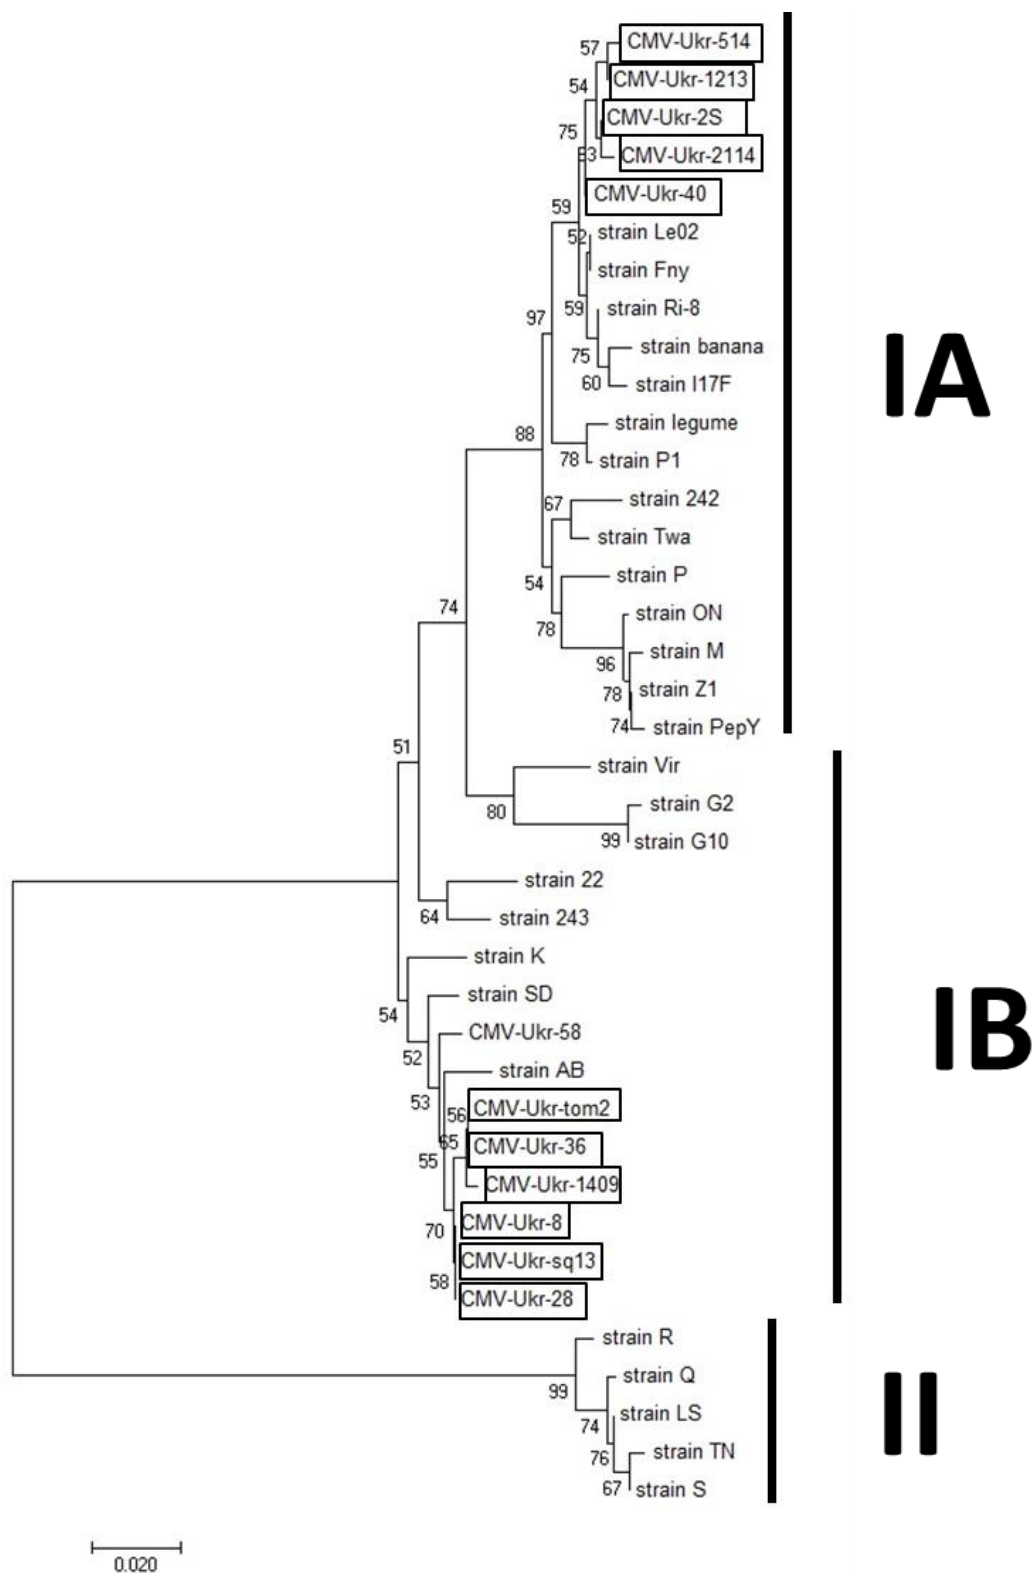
57 CMV-Ukr-514
54 CMV-Ukr-1213
75 CMV-Ukr-2S
53 CMV-Ukr-2114
CMV-Ukr-40
59
52 strain Le02
strain Fny
59 strain Ri-8
97
75 strain banana
60 strain I17F
strain legume
88
78 strain P1
67 strain 242
strain Twa
54 strain P
74
78 strain ON
96 strain M
78 strain Z1
74 strain PepY
51
strain Vir
80 strain G2
99 strain G10
strain 22
64 strain 243
strain K
strain SD
54
CMV-Ukr-58
52
strain AB
53
56 CMV-Ukr-tom2
65 CMV-Ukr-36
55
CMV-Ukr-1409
CMV-Ukr-8
70
CMV-Ukr-sq13
58 CMV-Ukr-28
strain R
99 strain Q
74 strain LS
76 strain TN
67 strain S

IA

IB

II

0.020